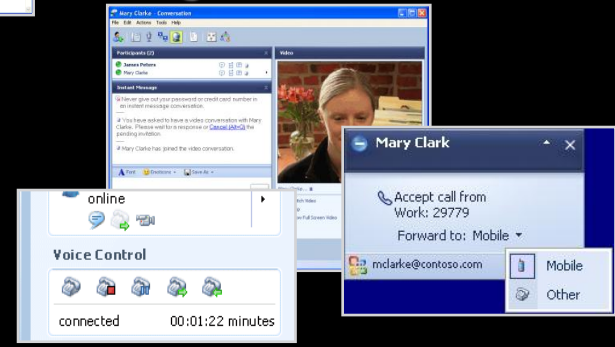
Mary Clarke - Conversation

File Edit Actions Tools Help

Participants (2)

James Peters

Mary Clarke

Video

Instant Message

Never give out your password or credit card number in an instant message conversation.

You have asked to have a video conversation with Mary Clarke. Please wait for a response or Cancel (Alt+Q) the pending invitation.

Mary Clarke has joined the video conversation.

Font

Emoticons

Save As

online

Voice Control

connected 00:01:22 minutes

Mary Clark

Accept call from Work: 29779

Forward to: Mobile

mclarke@contoso.com

Mobile

Other